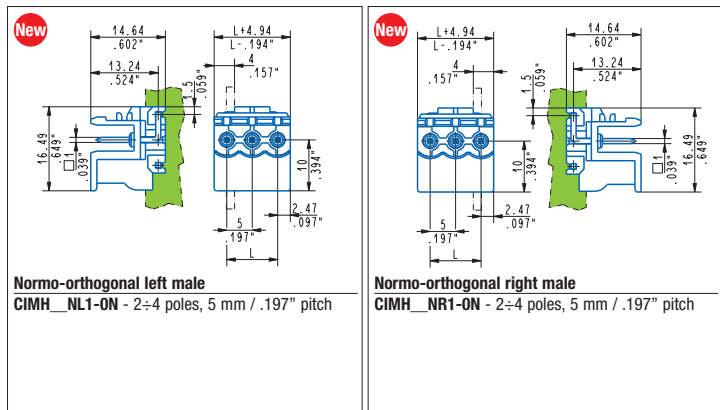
New

14.64
.602"
13.24
.524"
1.5
.059"
16.49
.649"
1
.039"
L+4.94
L-.194"
4
.157"
10
.394"
5
.197"
2.47
.097"
L

Normo-orthogonal left male
CIMH__NL1-ON - 2÷4 poles, 5 mm / .197" pitch

New

L+4.94
L-.194"
4
.157"
1.5
.059"
14.64
.602"
13.24
.524"
10
.394"
1
.039"
16.49
.649"
5
.197"
2.47
.097"
L

Normo-orthogonal right male
CIMH__NR1-ON - 2÷4 poles, 5 mm / .197" pitch